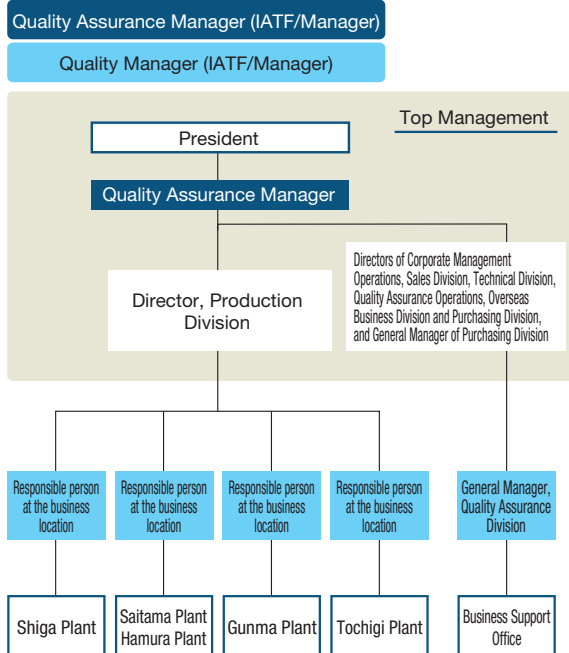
Quality Assurance Manager (IATF/Manager)

Quality Manager (IATF/Manager)

Top Management

President

Quality Assurance Manager

Director, Production Division

Directors of Corporate Management Operations, Sales Division, Technical Division, Quality Assurance Operations, Overseas Business Division and Purchasing Division, and General Manager of Purchasing Division

Responsible person at the business location

Responsible person at the business location

Responsible person at the business location

Responsible person at the business location

General Manager, Quality Assurance Division

Shiga Plant

Saitama Plant
Hamura Plant

Gunma Plant

Tochigi Plant

Business Support Office